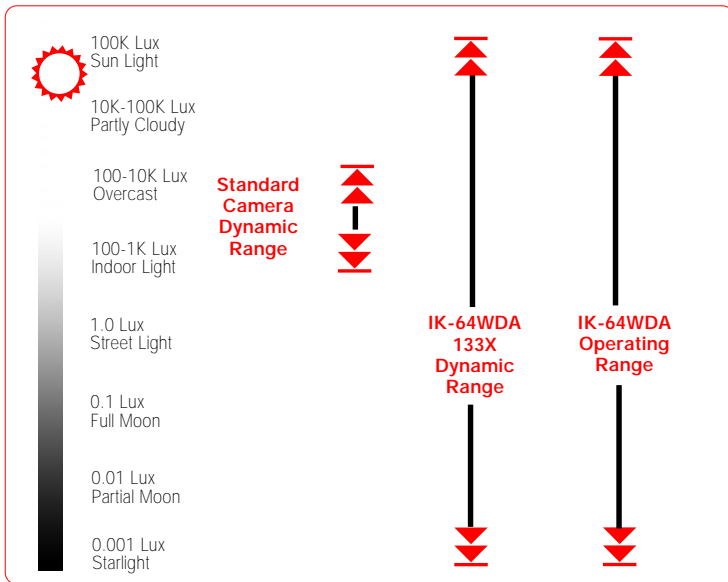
100K Lux
Sun Light

10K-100K Lux
Partly Cloudy

100-10K Lux
Overcast

100-1K Lux
Indoor Light

1.0 Lux
Street Light

0.1 Lux
Full Moon

0.01 Lux
Partial Moon

0.001 Lux
Starlight

Standard Camera Dynamic Range

IK-64WDA 133X Dynamic Range

IK-64WDA Operating Range